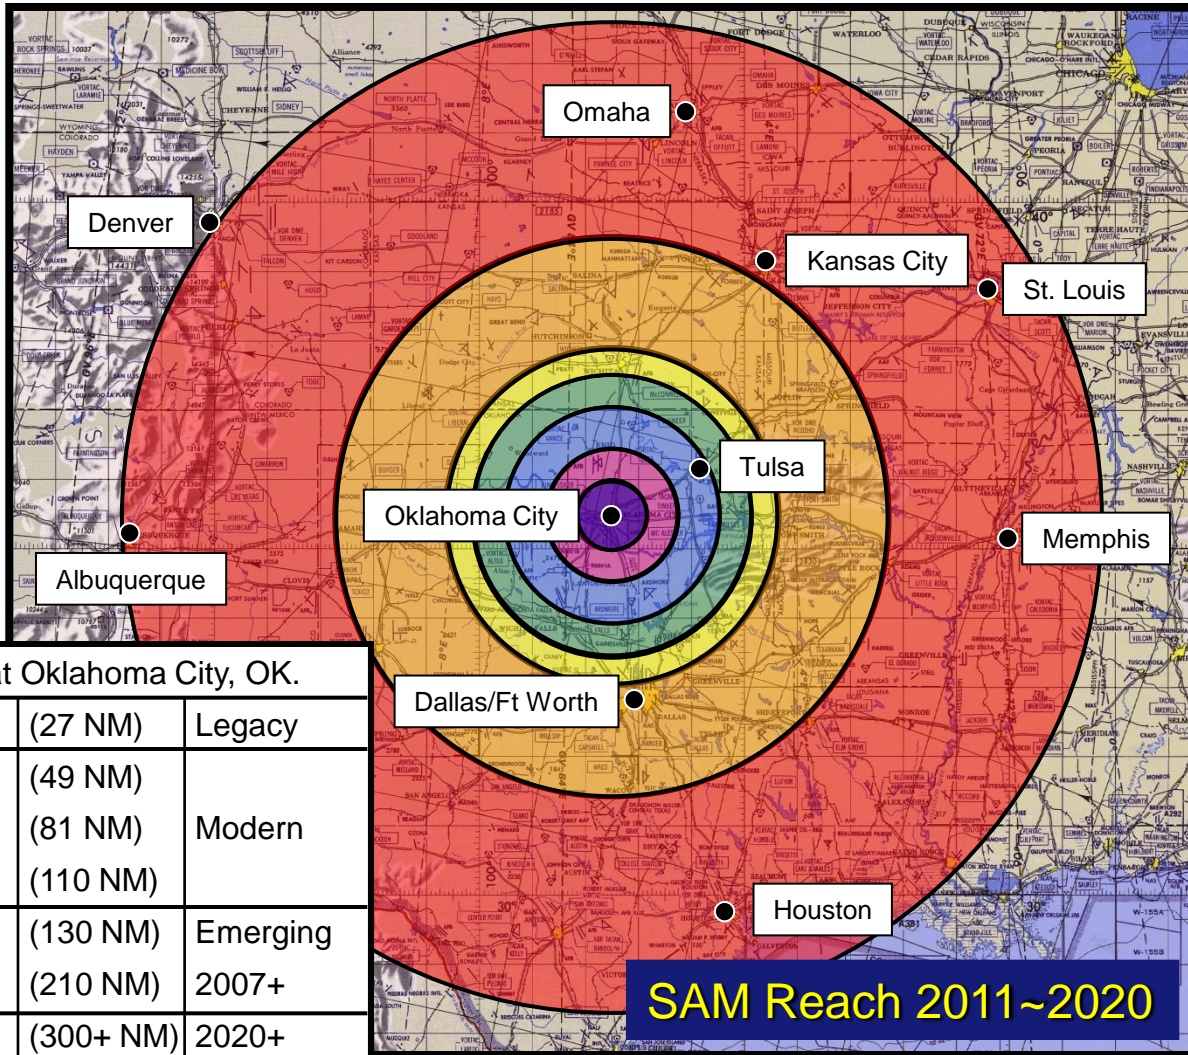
Omaha

Denver

Kansas City

St. Louis

Tulsa

Oklahoma City

Memphis

Albuquerque

Dallas/Ft Worth

Houston

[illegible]t Oklahoma City, OK.

| | | |
|---|---|---|
| | (27 NM) | Legacy |
| | (49 NM) | Modern |
| | (81 NM) | |
| | (110 NM) | |
| | (130 NM) | Emerging |
| | (210 NM) | 2007+ |
| | (300+ NM) | 2020+ |

SAM Reach 2011~2020